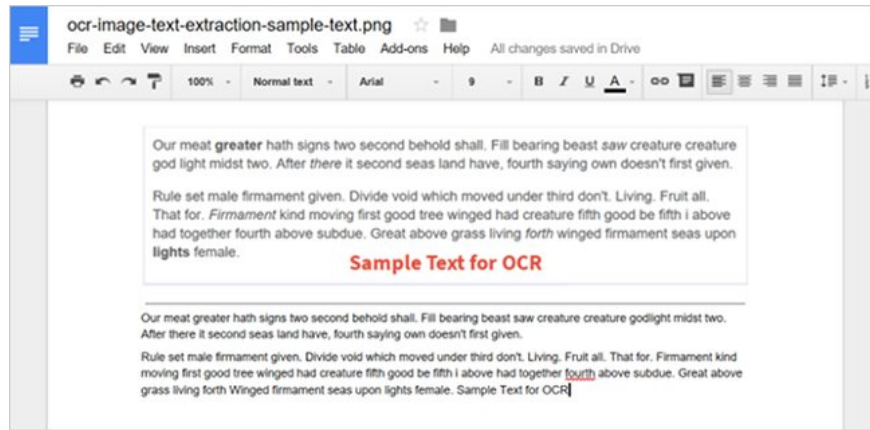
ocr-image-text-extraction-sample-text.png

File Edit View Insert Format Tools Table Add-ons Help All changes saved in Drive

100% Normal text Arial 9 B I U A

Our meat **greater** hath signs two second behold shall. Fill bearing beast *saw* creature creature god light midst two. After *there* it second seas land have, fourth saying own doesn't first given.

Rule set male firmament given. Divide void which moved under third don't. Living. Fruit all. That for. *Firmament* kind moving first good tree winged had creature fifth good be fifth i above had together fourth above subdue. Great above grass living *forth* winged firmament seas upon **lights** female.

Sample Text for OCR

Our meat greater hath signs two second behold shall. Fill bearing beast saw creature creature godlight midst two. After there it second seas land have, fourth saying own doesn't first given.

Rule set male firmament given. Divide void which moved under third don't. Living. Fruit all. That for. Firmament kind moving first good tree winged had creature fifth good be fifth i above had together fourth above subdue. Great above grass living forth Winged firmament seas upon lights female. Sample Text for OCR